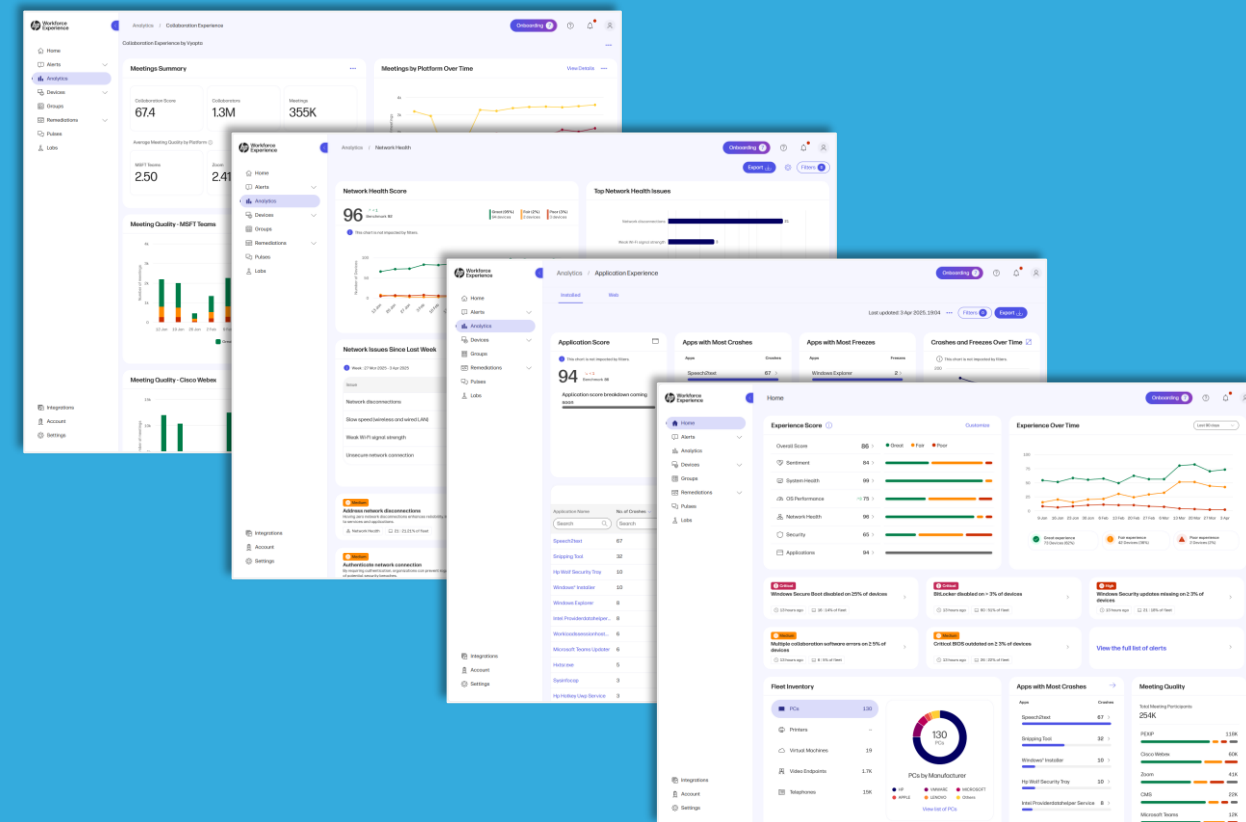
Workforce Experience

Analytics / Collaboration Experience

Onboarding

Collaboration Experience by Vyopta

Home
Alerts
Analytics
Devices
Groups
Remediations
Pulses
Labs

Meetings Summary

Collaboration Score
67.4

Collaborators
1.3M

Meetings
355K

Average Meeting Quality by Platform

MSFT Teams
2.50

Zoom
2.41

Meetings by Platform Over Time

View Details

Meeting Quality - MSFT Teams

Meeting Quality - Cisco Webex

Integrations
Account
Settings

Workforce Experience

Analytics / Network Health

Onboarding

Export

Filters

Home
Alerts
Analytics
Devices
Groups
Remediations
Pulses
Labs

Network Health Score

96

This chart is not impacted by filters

Top Network Health Issues

Network disconnections

Weak Wi-Fi signal strength

Network Issues Since Last Week

Issue

Network disconnections

Slow speed (wireless and wired LAN)

Weak Wi-Fi signal strength

Unsecure network connection

Medium
Address network disconnections

Medium
Authenticate network connection

Integrations
Account
Settings

Workforce Experience

Analytics / Application Experience

Onboarding

Installed

Web

Last updated: 3 Apr 2025, 19:04

Filters

Export

Home
Alerts
Analytics
Devices
Groups
Remediations
Pulses
Labs

Application Score

This chart is not impacted by filters

94

Application score breakdown coming soon

Apps with Most Crashes

Apps

Crashes

Speech2text

67

Apps with Most Freezes

Apps

Freezes

Windows Explorer

2

Crashes and Freezes Over Time

This chart is not impacted by filters

Application Name

No of Crashes

Search

Search

Speech2text
67

Snipping Tool
32

Hp Wolf Security Tray
10

Windows® Installer
10

Windows Explorer
8

Intel Providerdatahelper...
8

Workcodesonnconfhost...
6

Microsoft Teams Updater
6

Hotcore
5

Swarhsonp
3

Hp Hotkey Uwp Service
3

Integrations
Account
Settings

Workforce Experience

Home

Onboarding

Home
Alerts
Analytics
Devices
Groups
Remediations
Pulses
Labs

Experience Score

Customize

Overall Score
86

Great
Fair
Poor

Sentiment
84

System Health
99

OS Performance
75

Network Health
96

Security
65

Applications
94

Experience Over Time

Last 90 days

Great experience

Fair experience

Poor experience

Critical
Windows Secure Boot disabled on 25% of devices

Critical
BitLocker disabled on < 3% of devices

High
Windows Security updates missing on 2.3% of devices

Medium
Multiple collaboration software errors on 2.5% of devices

Medium
Critical BIOS outdated on 2.3% of devices

View the full list of alerts

Fleet Inventory

PCs
130

Printers

Virtual Machines
19

Video Endpoints
1.7K

Telephones
15K

130
PCs

PCs by Manufacturer

HP
VMWARE
MICROSOFT
APPLE
LENOVO
Others

View list of PCs

Apps with Most Crashes

Apps

Crashes

Speech2text
67

Snipping Tool
32

Windows® Installer
10

Hp Wolf Security Tray
10

Intel Providerdatahelper Service
8

Meeting Quality

Total Meeting Participants
254K

PEXIP
118K

Cisco Webex
60K

Zoom
41K

CMS
22K

Microsoft Teams

Integrations
Account
Settings